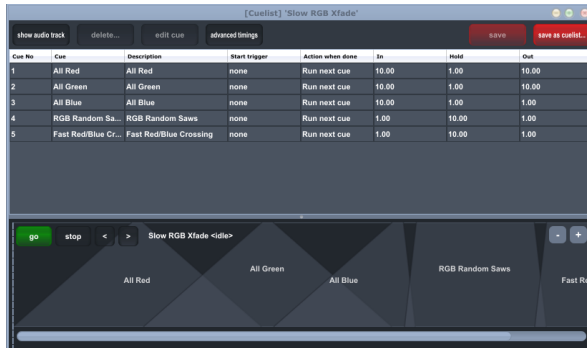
[Cuelist] 'Slow RGB Xfade'

show audio track | delete... | edit cue | advanced timings | save | save as cuelist...

| Cue No | Cue | Description | Start trigger | Action when done | In | Hold | Out |
|---|---|---|---|---|---|---|---|
| 1 | All Red | All Red | none | Run next cue | 10.00 | 1.00 | 10.00 |
| 2 | All Green | All Green | none | Run next cue | 10.00 | 1.00 | 10.00 |
| 3 | All Blue | All Blue | none | Run next cue | 10.00 | 1.00 | 1.00 |
| 4 | RGB Random Sa... | RGB Random Saws | none | Run next cue | 1.00 | 10.00 | 1.00 |
| 5 | Fast Red/Blue Cr... | Fast Red/Blue Crossing | none | Run next cue | 1.00 | 10.00 | 1.00 |

go | stop | < | > | Slow RGB Xfade <idle> | - | +

All Red
All Green
All Blue
RGB Random Saws
Fast Re